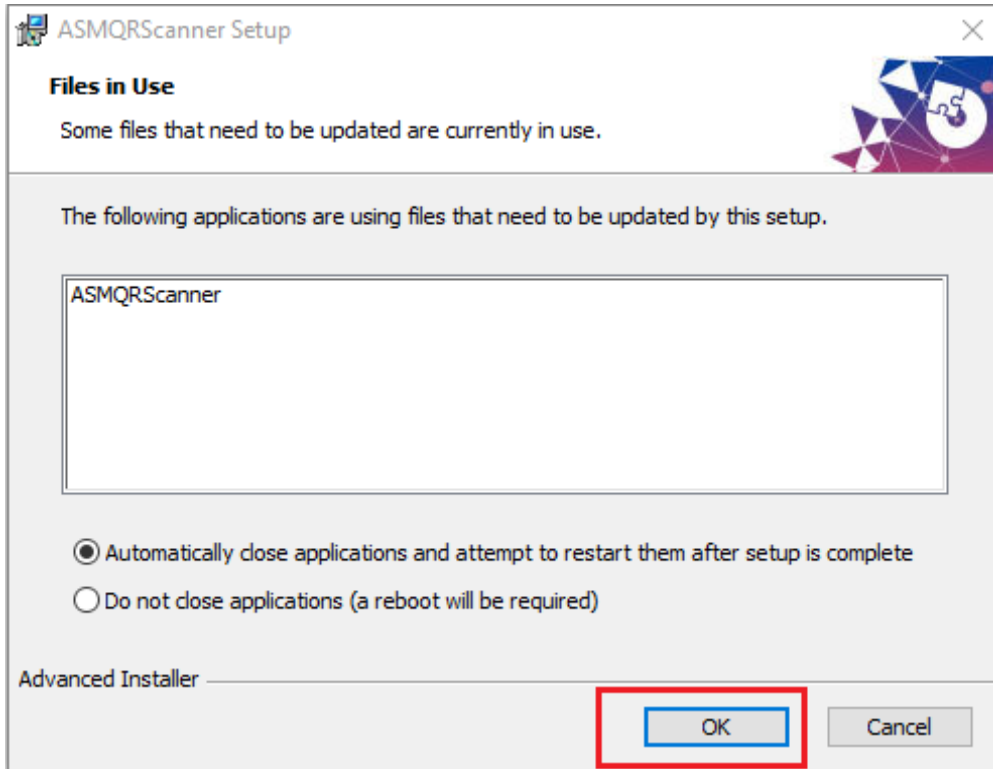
ASMQRScanner Setup

Files in Use

Some files that need to be updated are currently in use.

The following applications are using files that need to be updated by this setup.

ASMQRScanner

Automatically close applications and attempt to restart them after setup is complete

Do not close applications (a reboot will be required)

Advanced Installer

OK

Cancel